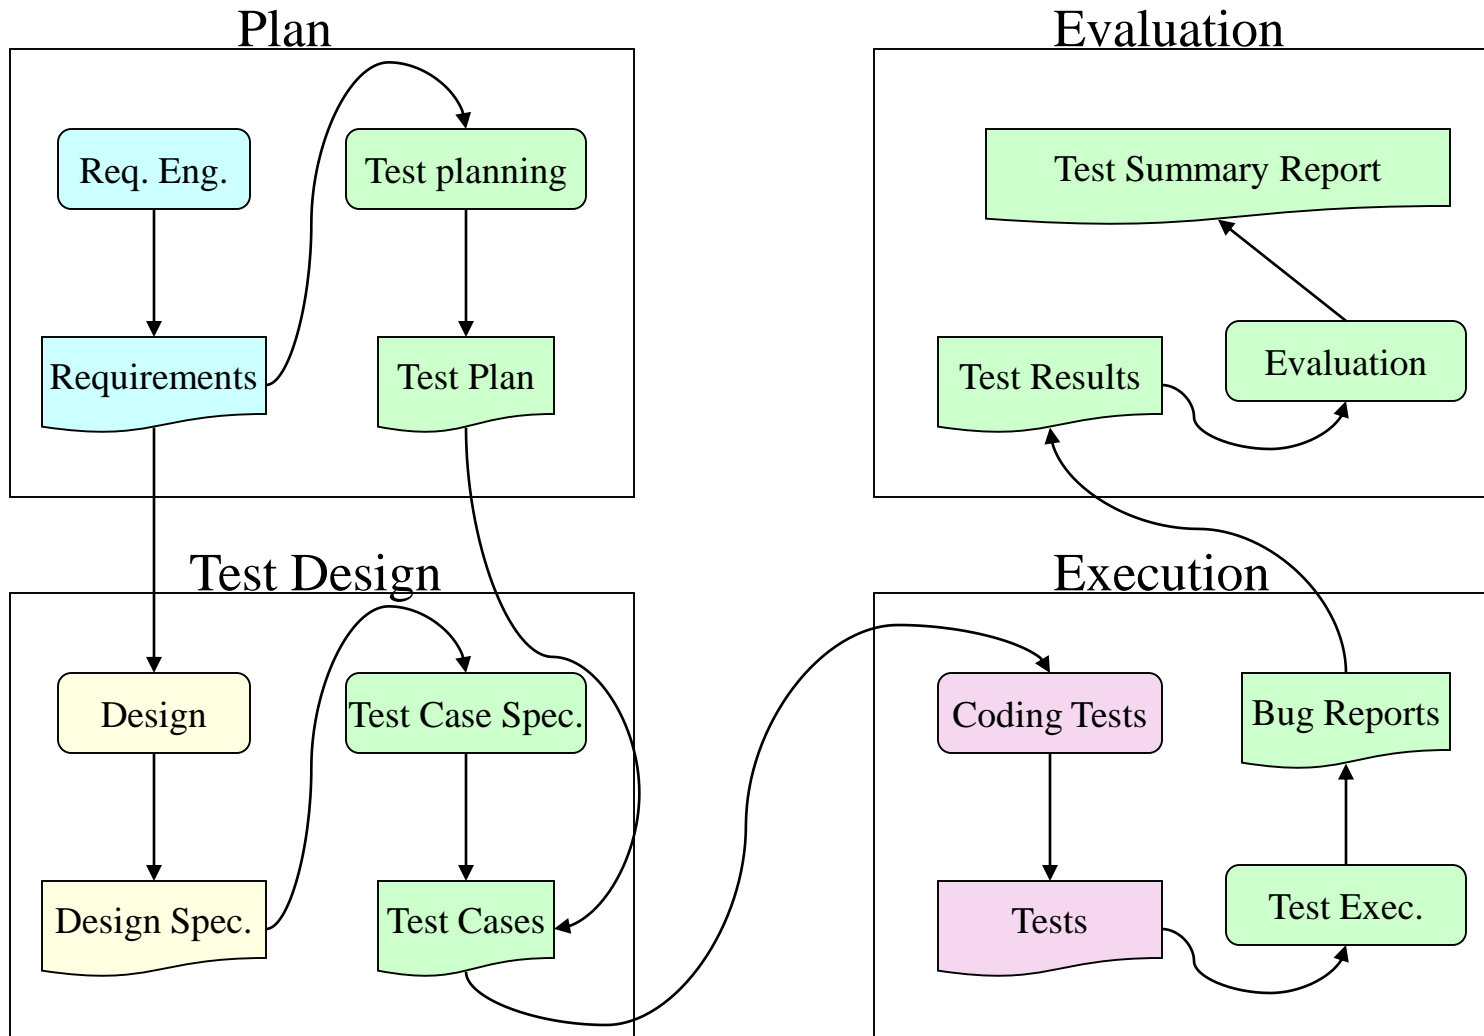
Plan

Req. Eng.

Test planning

Requirements

Test Plan

Evaluation

Test Summary Report

Test Results

Evaluation

Test Design

Design

Test Case Spec.

Design Spec.

Test Cases

Execution

Coding Tests

Bug Reports

Tests

Test Exec.